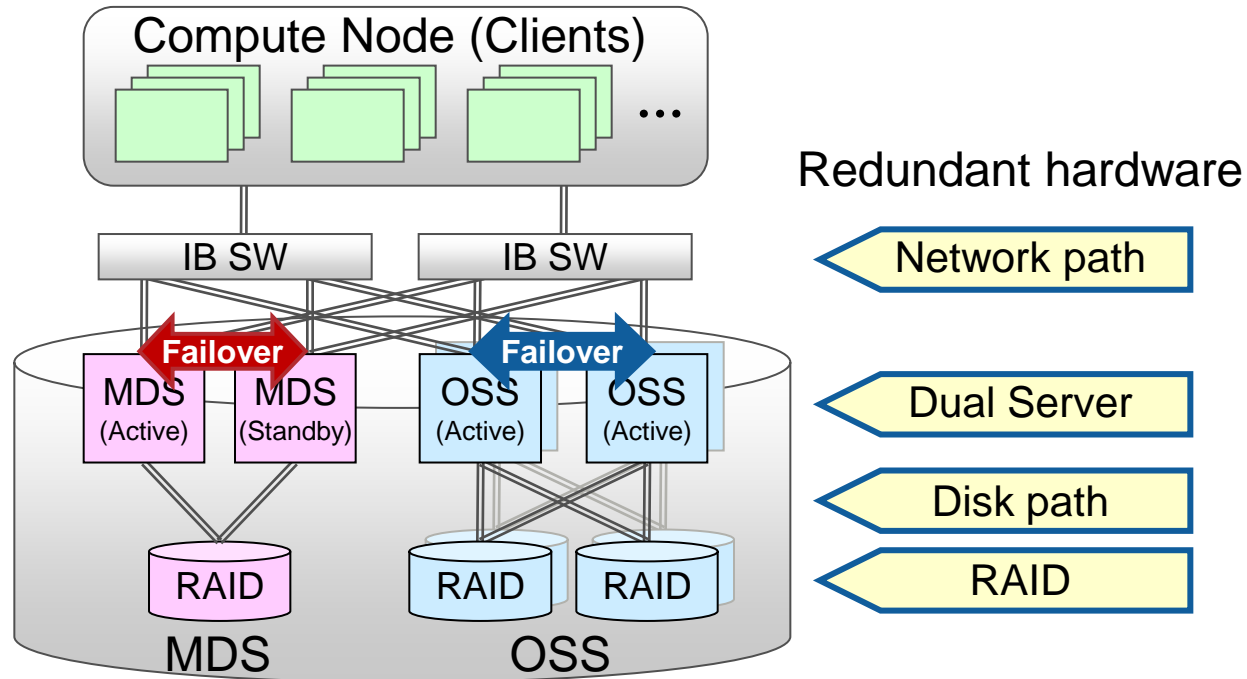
Compute Node (Clients)

…

Redundant hardware

IB SW

IB SW

Network path

Failover

Failover

MDS (Active)

MDS (Standby)

OSS (Active)

OSS (Active)

Dual Server

Disk path

RAID

RAID

RAID

RAID

MDS

OSS